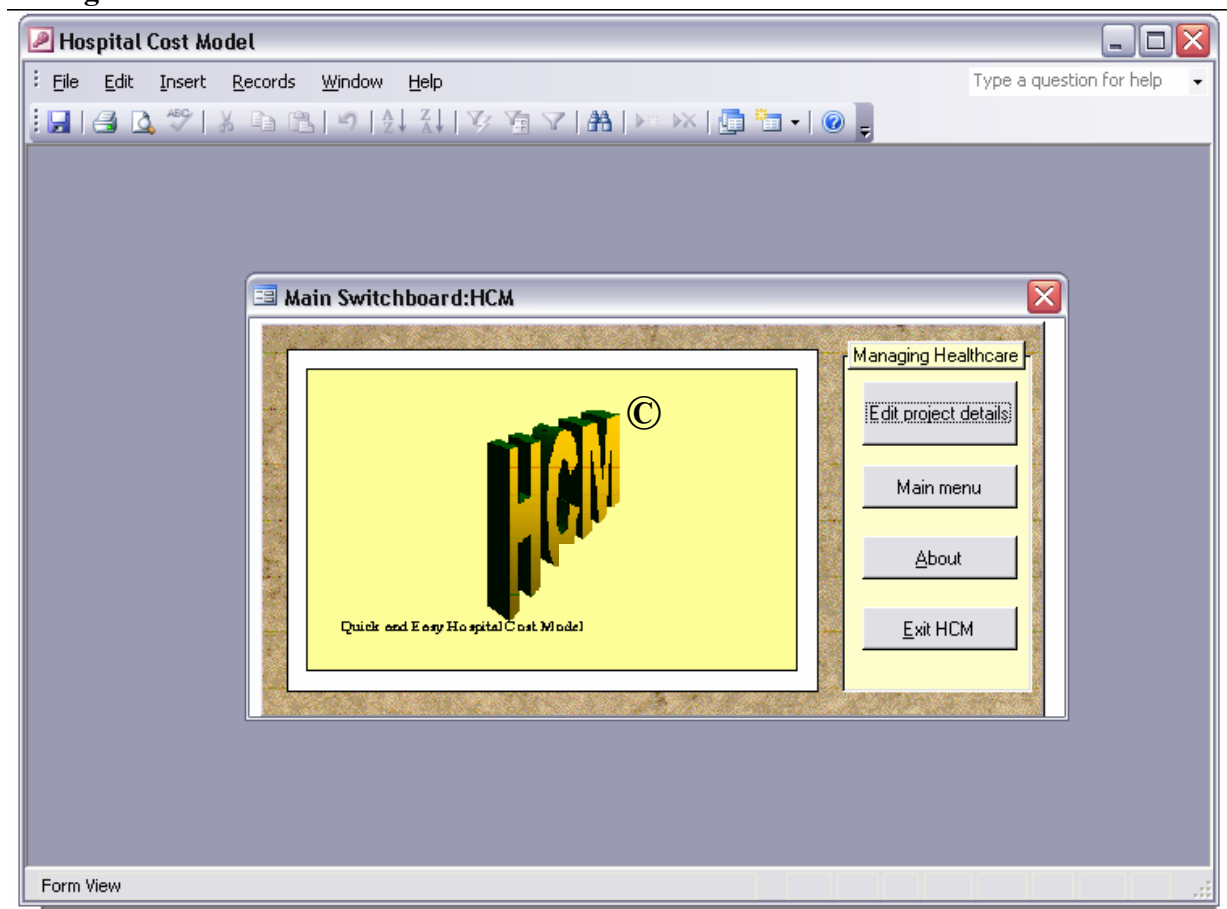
Hospital Cost Model

File Edit Insert Records Window Help

Type a question for help

Main Switchboard:HCM

HCM ©

Quick and Easy Hospital Cost Model

Managing Healthcare

Edit project details

Main menu

About

Exit HCM

Form View